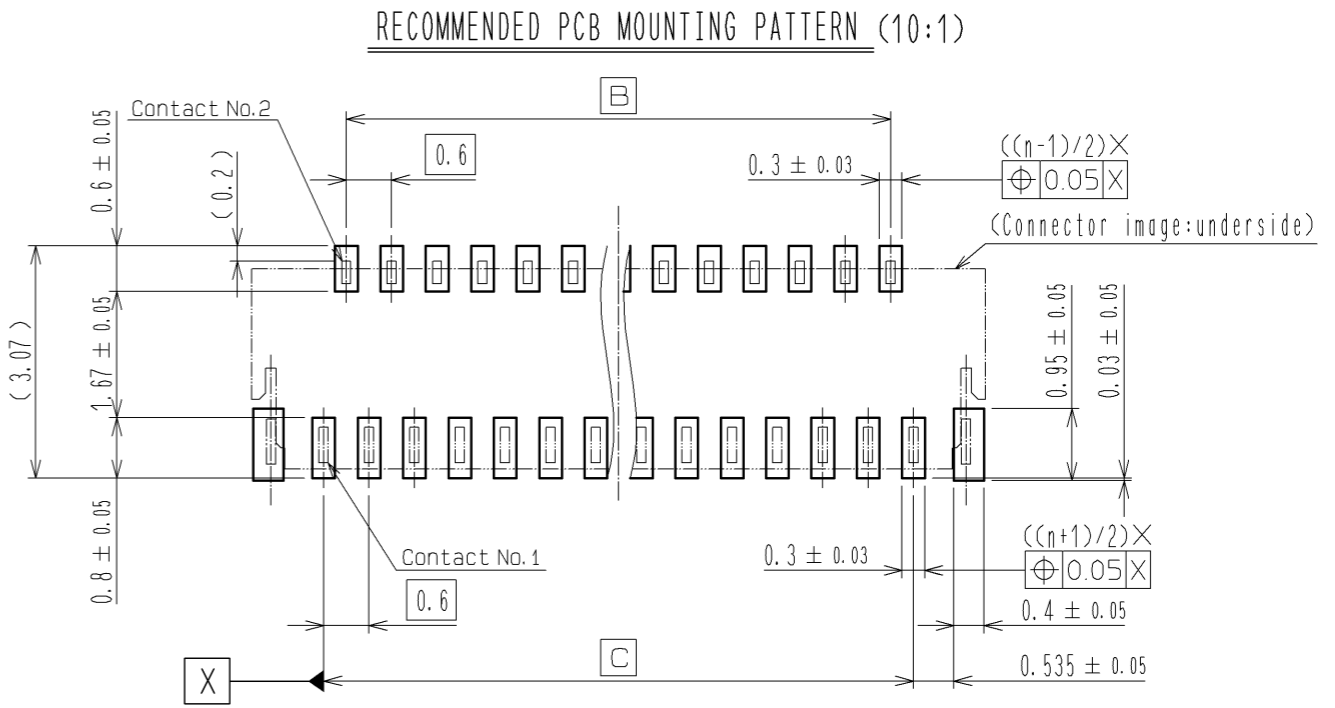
RECOMMENDED PCB MOUNTING PATTERN (10:1)

B

Contact No.2

0.6

$0.3 \pm 0.03$

((n-1)/2)X
$\oplus$ 0.05 X

$0.6 \pm 0.05$

(0.2)

(Connector image:underside)

(3.07)

$1.67 \pm 0.05$

$0.95 \pm 0.05$

$0.03 \pm 0.05$

$0.8 \pm 0.05$

Contact No.1

$0.3 \pm 0.03$

((n+1)/2)X
$\oplus$ 0.05 X

0.6

$0.4 \pm 0.05$

C

X

$0.535 \pm 0.05$